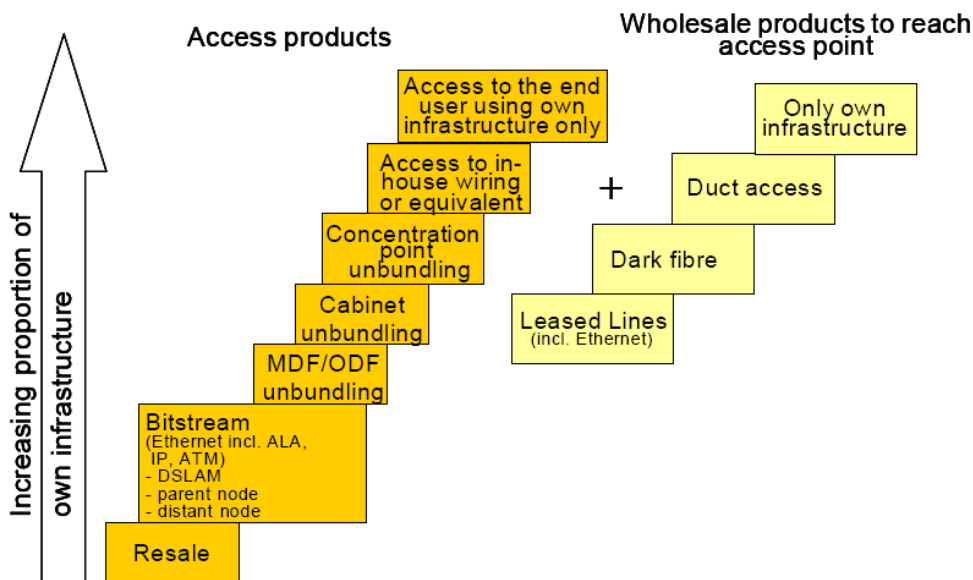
Increasing proportion of own infrastructure

Access products

Access to the end user using own infrastructure only

Access to in-house wiring or equivalent

Concentration point unbundling

Cabinet unbundling

MDF/ODF unbundling

Bitstream
(Ethernet incl. ALA, IP, ATM)
- DSLAM
- parent node
- distant node

Resale

+

Wholesale products to reach access point

Only own infrastructure

Duct access

Dark fibre

Leased Lines
(incl. Ethernet)